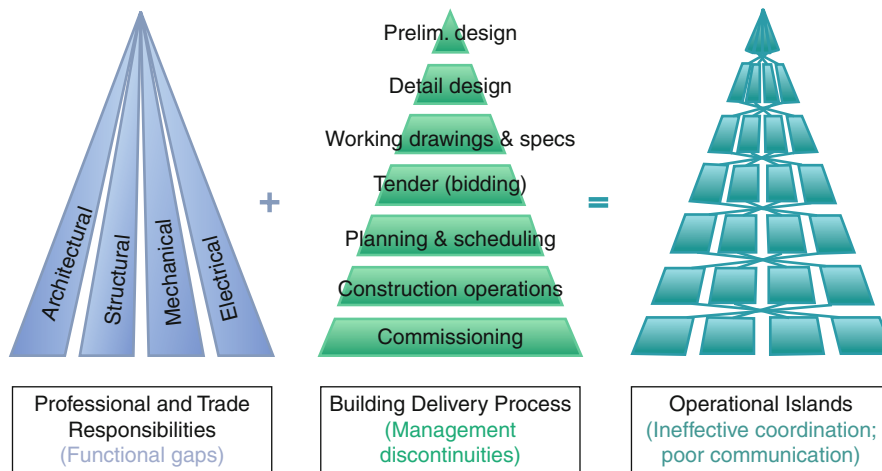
Architectural
Structural
Mechanical
Electrical

+

Prelim. design
Detail design
Working drawings & specs
Tender (bidding)
Planning & scheduling
Construction operations
Commissioning

=

Professional and Trade Responsibilities
(Functional gaps)

Building Delivery Process
(Management discontinuities)

Operational Islands
(Ineffective coordination; poor communication)